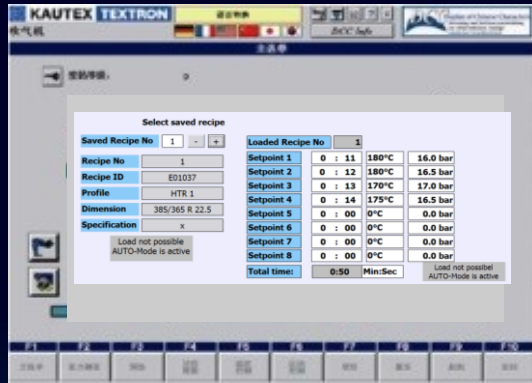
KAUTEX TEXTRON

BCC Info

Select saved recipe

| Saved Recipe No | 1 | - | + |
|---|---|---|---|
| Recipe No | 1 | | |
| Recipe ID | E01037 | | |
| Profile | HTR 1 | | |
| Dimension | 385/365 R 22.5 | | |
| Specification | x | | |

Load not possible
AUTO-Mode is active

| Loaded Recipe No | 1 | | |
|---|---|---|---|
| Setpoint 1 | 0 : 11 | 180°C | 16.0 bar |
| Setpoint 2 | 0 : 12 | 180°C | 16.5 bar |
| Setpoint 3 | 0 : 13 | 170°C | 17.0 bar |
| Setpoint 4 | 0 : 14 | 175°C | 16.5 bar |
| Setpoint 5 | 0 : 00 | 0°C | 0.0 bar |
| Setpoint 6 | 0 : 00 | 0°C | 0.0 bar |
| Setpoint 7 | 0 : 00 | 0°C | 0.0 bar |
| Setpoint 8 | 0 : 00 | 0°C | 0.0 bar |
| Total time: | 0:50 | Min:Sec | |

Load not possibel
AUTO-Mode is active

F1 F2 F3 F4 F5 F6 F7 F8 F9 F10